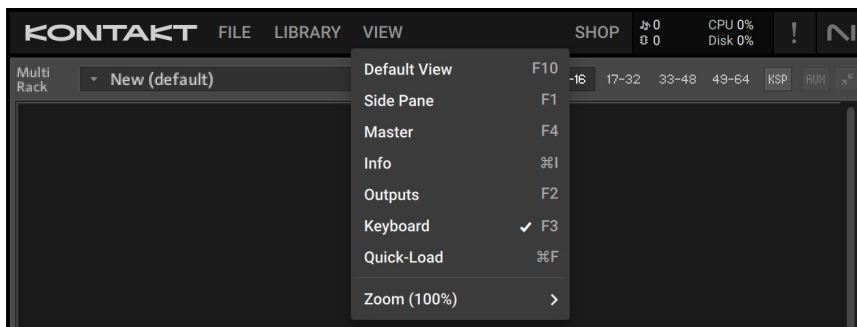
KONTAKT FILE LIBRARY VIEW SHOP ♫0 ⊟0 CPU 0% Disk 0% !

Multi Rack New (default) -16 17-32 33-48 49-64 KSP AUX

Default View F10
Side Pane F1
Master F4
Info ⌘I
Outputs F2
Keyboard ✓ F3
Quick-Load ⌘F
Zoom (100%) >